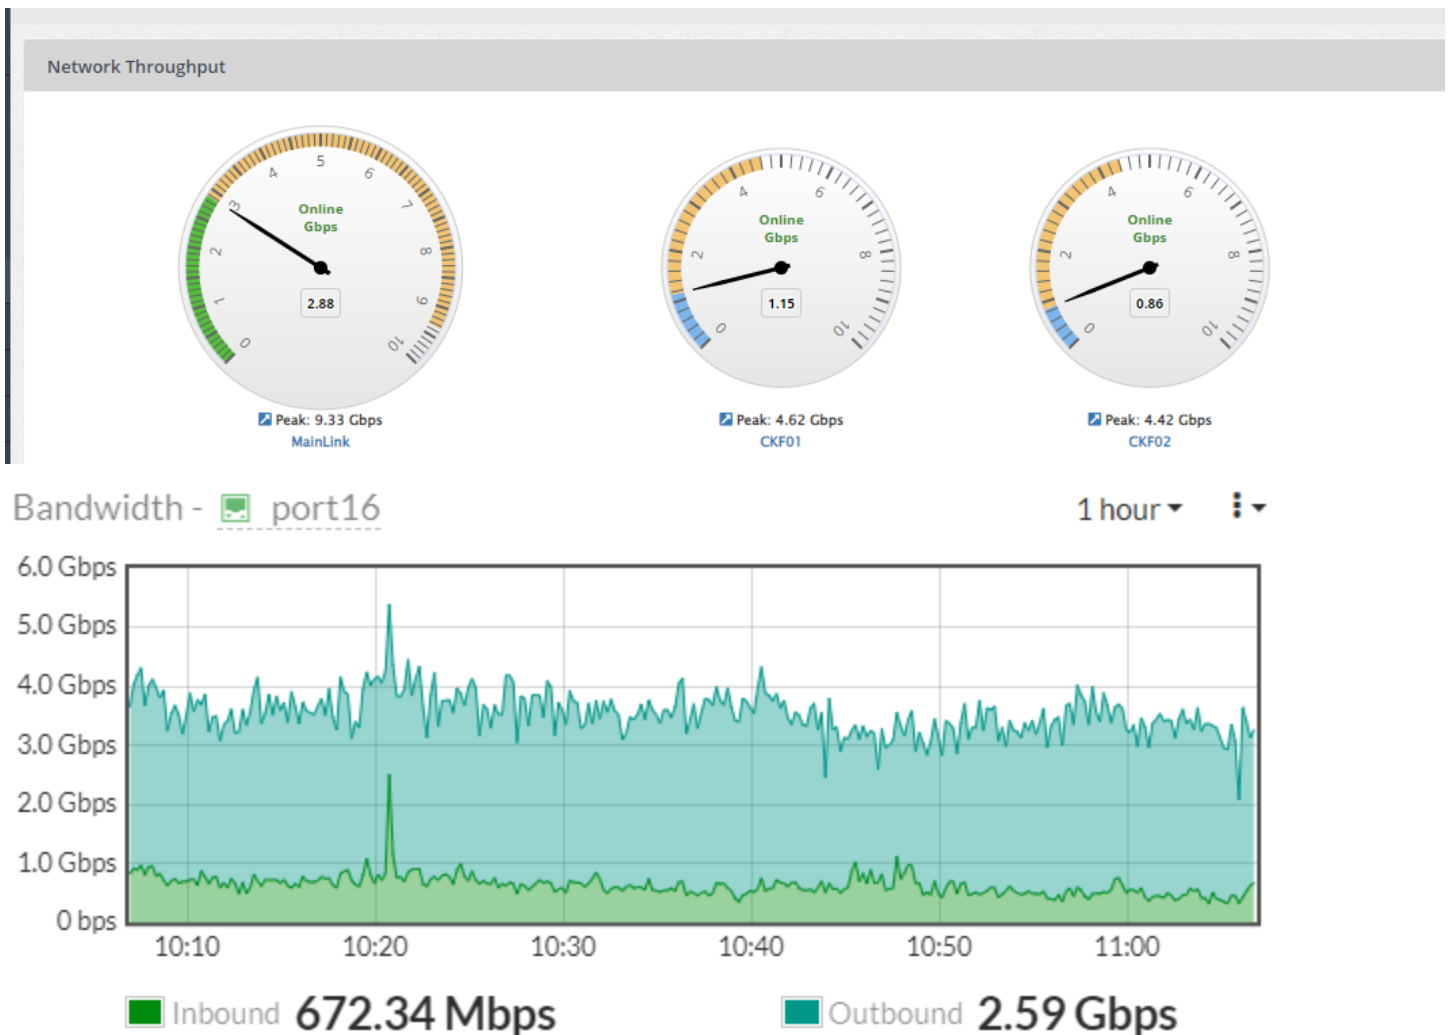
Network Throughput

0 1 2 3 4 5 6 7 8 9 10
Online
Gbps
2.88
Peak: 9.33 Gbps
MainLink

0 2 4 6 8 10
Online
Gbps
1.15
Peak: 4.62 Gbps
CKF01

0 2 4 6 8 10
Online
Gbps
0.86
Peak: 4.42 Gbps
CKF02

Bandwidth - port16

1 hour

| 6.0 Gbps |
|---|
| 5.0 Gbps |
| 4.0 Gbps |
| 3.0 Gbps |
| 2.0 Gbps |
| 1.0 Gbps |
| 0 bps |

10:10 10:20 10:30 10:40 10:50 11:00

Inbound 672.34 Mbps Outbound 2.59 Gbps